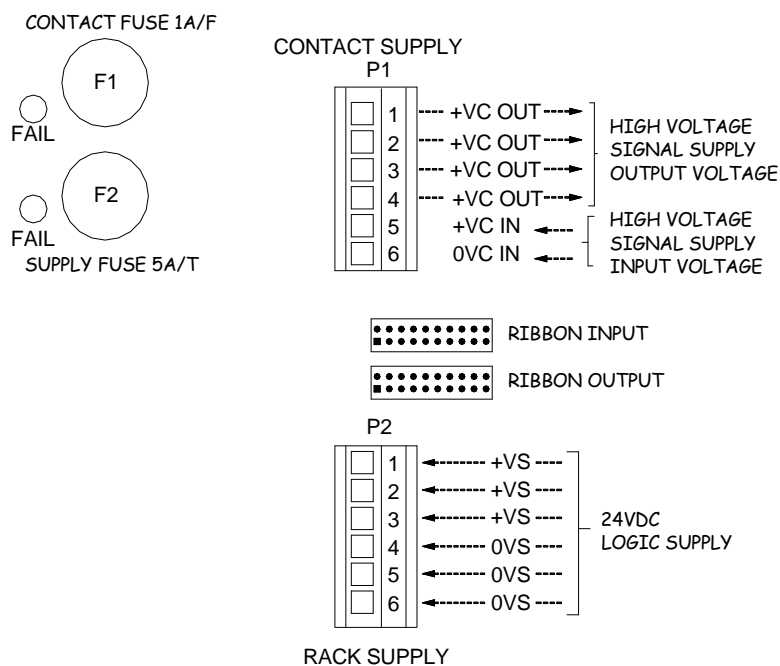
CONTACT FUSE 1A/F

F1

FAIL

F2

FAIL

SUPPLY FUSE 5A/T

CONTACT SUPPLY

P1

1 +VC OUT
2 +VC OUT
3 +VC OUT
4 +VC OUT
5 +VC IN
6 0VC IN

HIGH VOLTAGE SIGNAL SUPPLY OUTPUT VOLTAGE

HIGH VOLTAGE SIGNAL SUPPLY INPUT VOLTAGE

RIBBON INPUT

RIBBON OUTPUT

P2

1 +VS
2 +VS
3 +VS
4 0VS
5 0VS
6 0VS

24VDC LOGIC SUPPLY

RACK SUPPLY